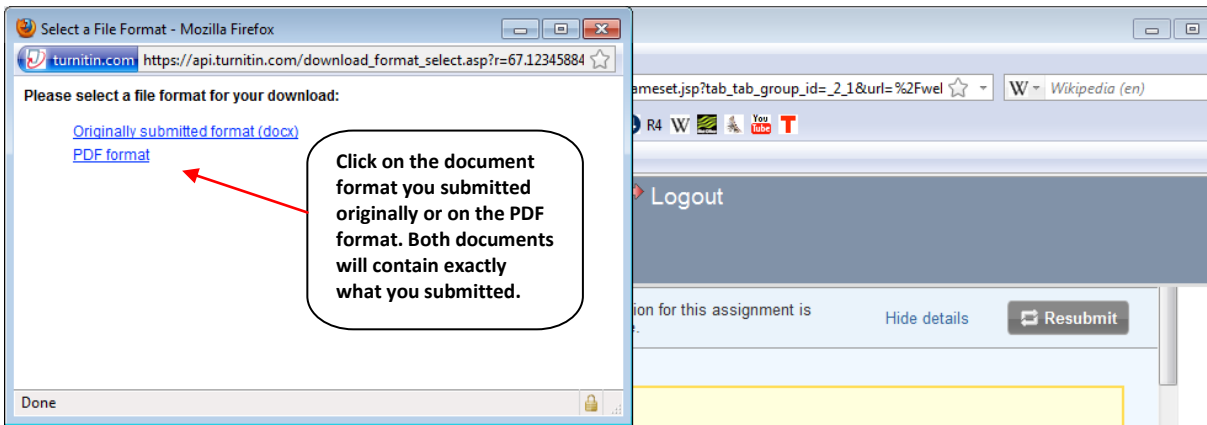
Select a File Format - Mozilla Firefox

turnitin.com https://api.turnitin.com/download_format_select.asp?r=67.12345884

Please select a file format for your download:

Originally submitted format (docx)
PDF format

Click on the document format you submitted originally or on the PDF format. Both documents will contain exactly what you submitted.

Done

ameset.jsp?tab_tab_group_id=_2_1&url=%2Fwel

W Wikipedia (en)

R4 W You Tube T

Logout

ion for this assignment is
e.

Hide details

Resubmit